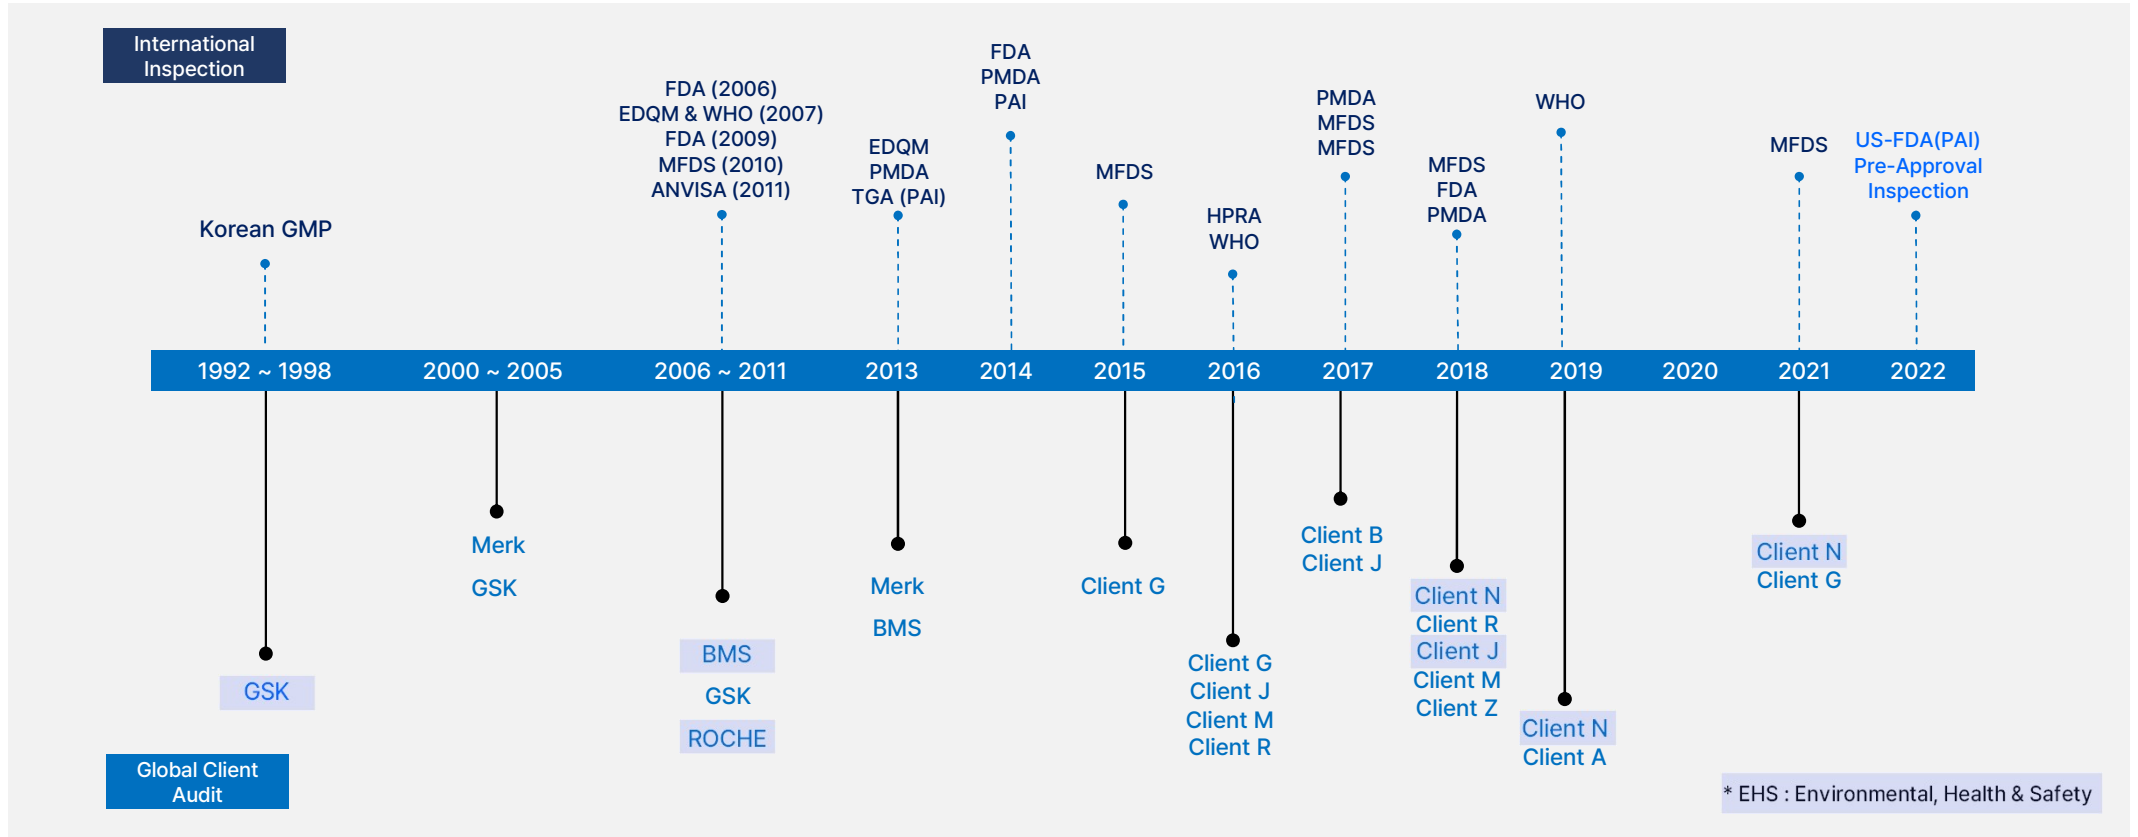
International Inspection

Korean GMP

FDA (2006)
EDQM & WHO (2007)
FDA (2009)
MFDS (2010)
ANVISA (2011)

EDQM
PMDA
TGA (PAI)

FDA
PMDA
PAI

MFDS

HPRA
WHO

PMDA
MFDS
MFDS

MFDS
FDA
PMDA

WHO

MFDS

US-FDA(PAI)
Pre-Approval
Inspection

1992 ~ 1998 | 2000 ~ 2005 | 2006 ~ 2011 | 2013 | 2014 | 2015 | 2016 | 2017 | 2018 | 2019 | 2020 | 2021 | 2022

GSK

Merk
GSK

BMS
GSK
ROCHE

Merk
BMS

Client G

Client G
Client J
Client M
Client R

Client B
Client J

Client N
Client R
Client J
Client M
Client Z

Client N
Client A

Client N
Client G

Global Client Audit

* EHS : Environmental, Health & Safety